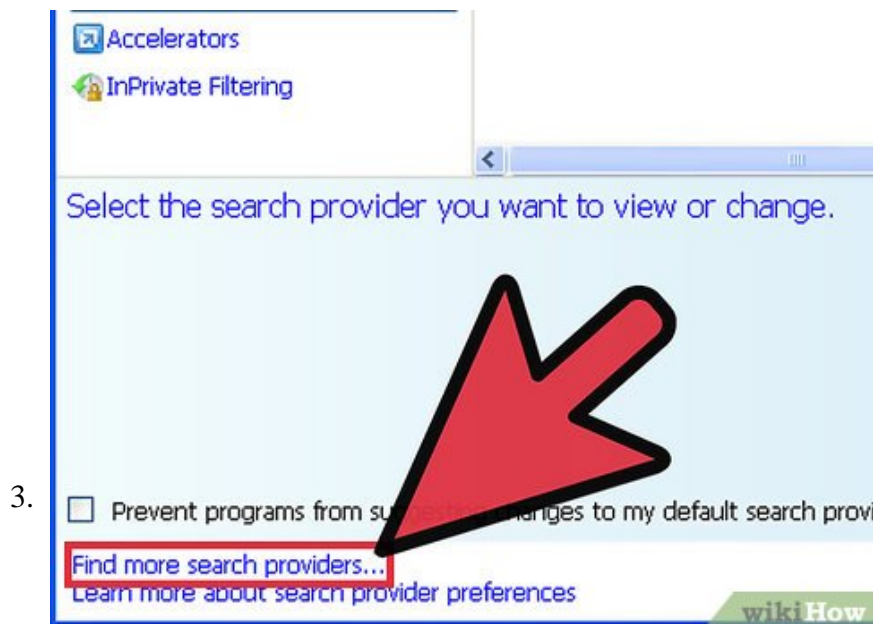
Accelerators

InPrivate Filtering

Select the search provider you want to view or change.

3.

Prevent programs from su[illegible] changes to my default search provi

Find more search providers...

Learn more about search provider preferences

wikiHow